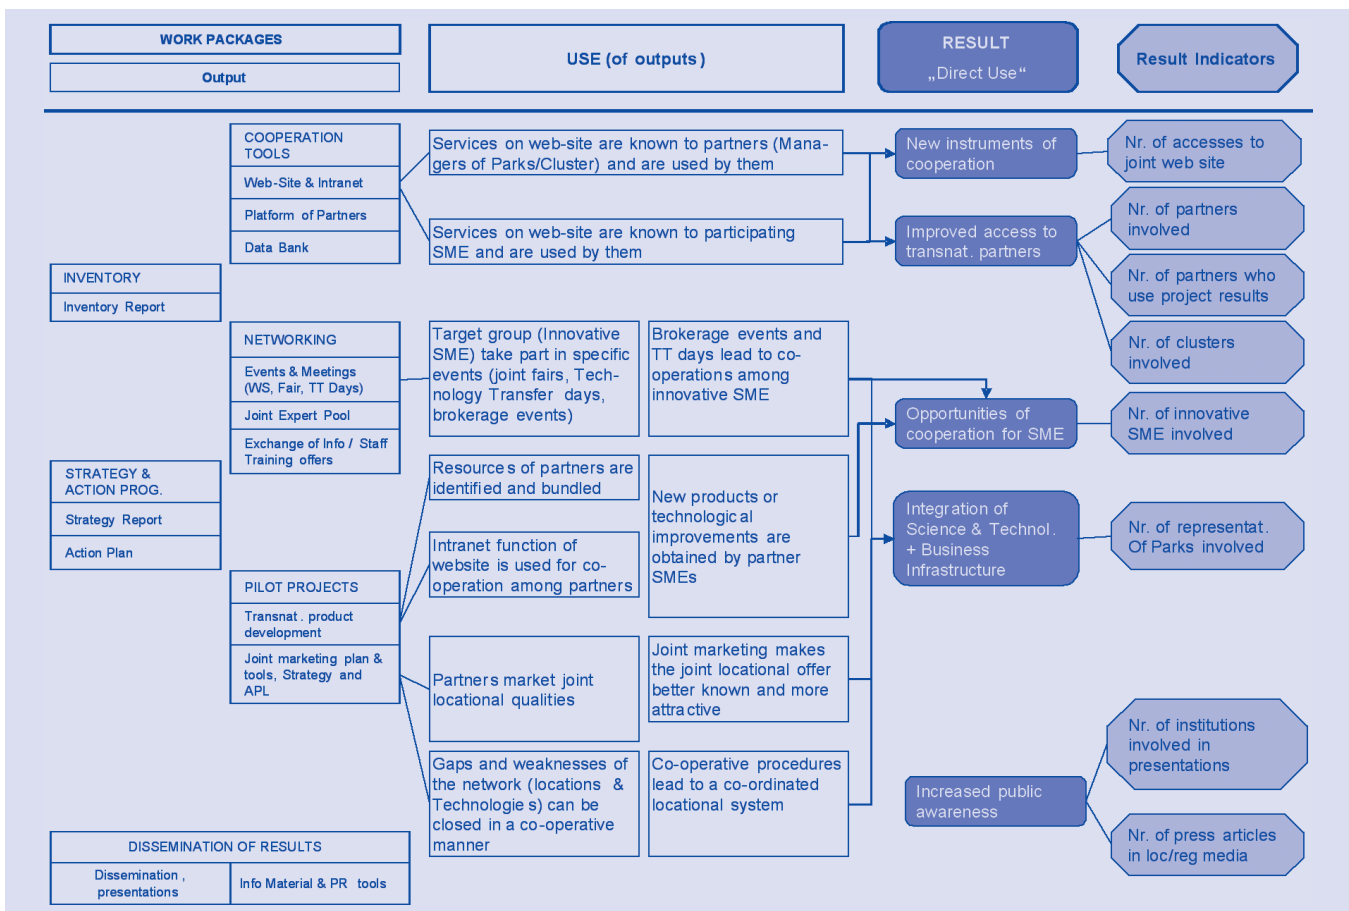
WORK PACKAGES

Output

USE (of outputs)

RESULT
„Direct Use“

Result Indicators

COOPERATION TOOLS

Web-Site & Intranet

Platform of Partners

Data Bank

Services on web-site are known to partners (Managers of Parks/Cluster) and are used by them

Services on web-site are known to participating SME and are used by them

New instruments of cooperation

Improved access to transnat. partners

Nr. of accesses to joint web site

Nr. of partners involved

Nr. of partners who use project results

Nr. of clusters involved

INVENTORY

Inventory Report

NETWORKING

Events & Meetings (WS, Fair, TT Days)

Joint Expert Pool

Exchange of Info / Staff Training offers

Target group (Innovative SME) take part in specific events (joint fairs, Technology Transfer days, brokerage events)

Brokerage events and TT days lead to co-operations among innovative SME

Opportunities of cooperation for SME

Nr. of innovative SME involved

STRATEGY & ACTION PROG.

Strategy Report

Action Plan

Resources of partners are identified and bundled

Intranet function of website is used for co-operation among partners

New products or technological improvements are obtained by partner SMEs

Integration of Science & Technol. + Business Infrastructure

Nr. of representat. Of Parks involved

PILOT PROJECTS

Transnat. product development

Joint marketing plan & tools, Strategy and APL

Partners market joint locational qualities

Joint marketing makes the joint locational offer better known and more attractive

Gaps and weaknesses of the network (locations & Technologies) can be closed in a co-operative manner

Co-operative procedures lead to a co-ordinated locational system

Increased public awareness

Nr. of institutions involved in presentations

Nr. of press articles in loc/reg media

DISSEMINATION OF RESULTS

Dissemination, presentations

Info Material & PR tools